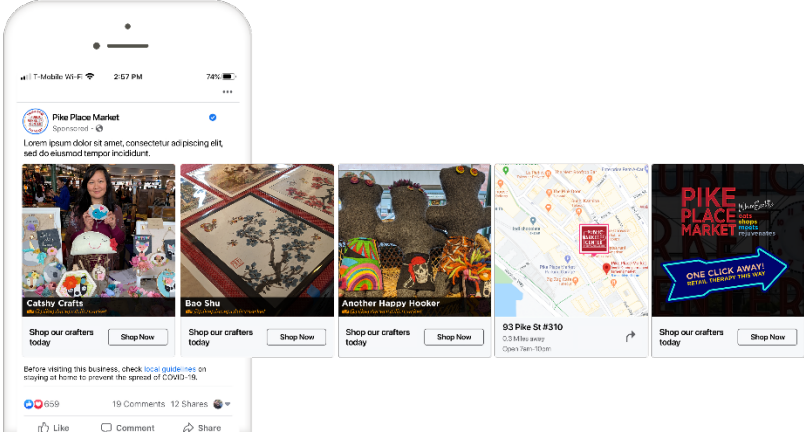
T-Mobile Wi-Fi 2:57 PM 74%

...

Pike Place Market
Sponsored ·

Lorem ipsum dolor sit amet, consectetur adi piscing elit, sed do eiusmod tempor incididunt.

Catshy Crafts
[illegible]

Shop our crafters today
Shop Now

Bao Shu
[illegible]

Shop our crafters today
Shop Now

Another Happy Hooker
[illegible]

Shop our crafters today
Shop Now

93 Pike St #310
0.3 Miles away
Open 7am-10pm

PIKE PLACE MARKET
eats shops meets rejuvenates
ONE CLICK AWAY!
RETAIL THERAPY THIS WAY

Shop our crafters today
Shop Now

Before visiting this business, check local guidelines on staying at home to prevent the spread of COVID-19.

659
19 Comments 12 Shares

Like
Comment
Share